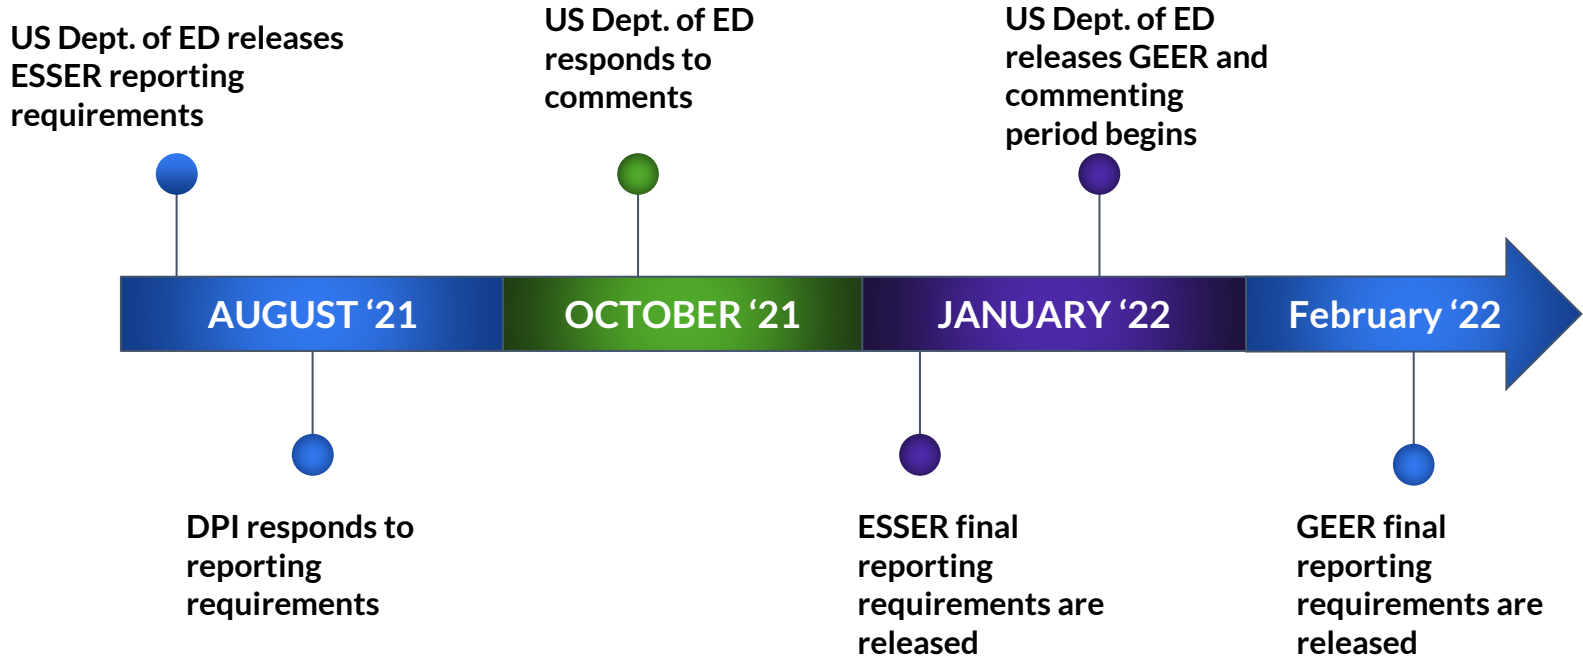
US Dept. of ED releases ESSER reporting requirements

US Dept. of ED responds to comments

US Dept. of ED releases GEER and commenting period begins

AUGUST ‘21

OCTOBER ‘21

JANUARY ‘22

February ‘22

DPI responds to reporting requirements

ESSER final reporting requirements are released

GEER final reporting requirements are released